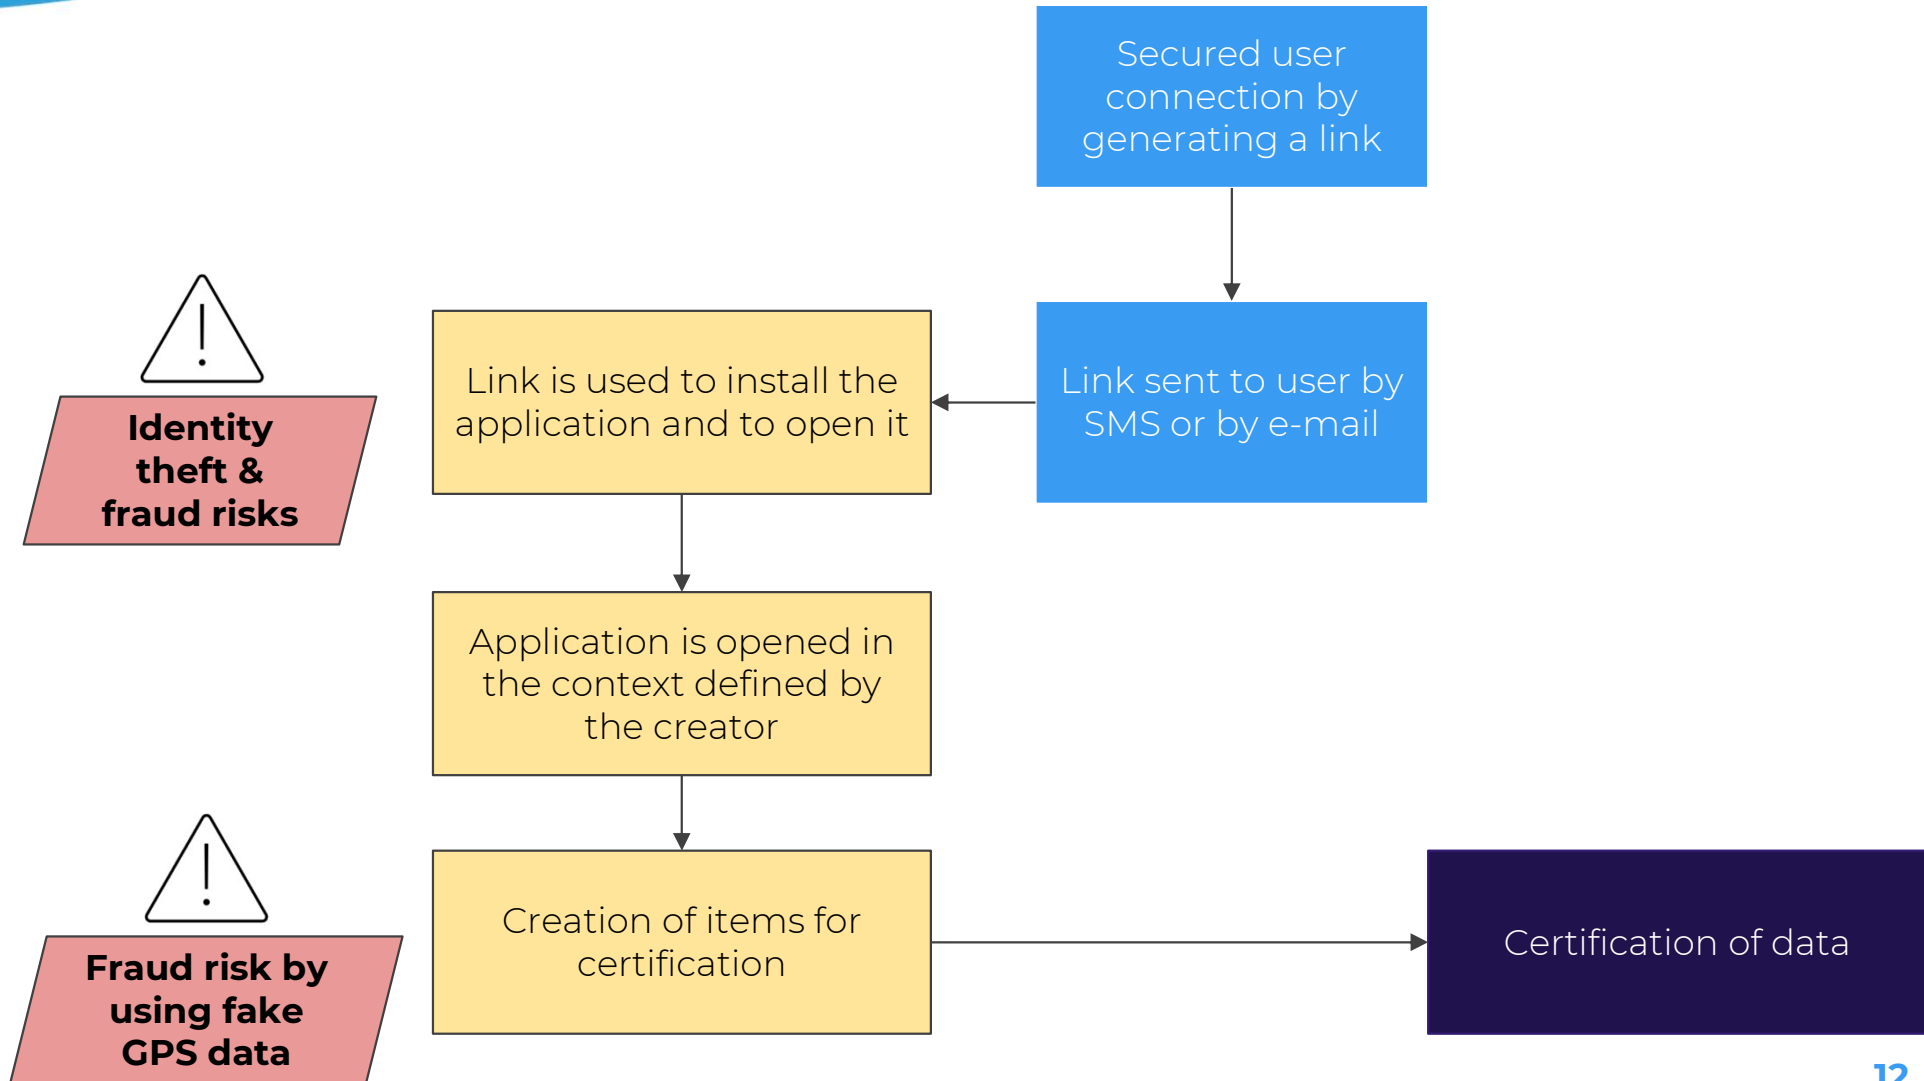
Secured user connection by generating a link

Link sent to user by SMS or by e-mail

Link is used to install the application and to open it

Identity theft & fraud risks

Application is opened in the context defined by the creator

Creation of items for certification

Certification of data

Fraud risk by using fake GPS data

12